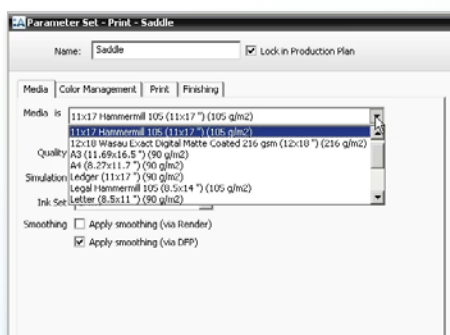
Parameter Set - Print - Saddle

Name: Saddle

Lock in Production Plan

Media | Color Management | Print | Finishing

Media is 11x17 Hammermill 105 (11x17 ") (105 g/m2)

11x17 Hammermill 105 (11x17 ") (105 g/m2)
12x18 Wasau Exact Digital Matte Coated 216 gsm (12x18 ") (216 g/m2)
A3 (11.69x16.5 ") (90 g/m2)
A4 (8.27x11.7 ") (90 g/m2)
Ledger (11x17 ") (90 g/m2)
Legal Hammermill 105 (8.5x14 ") (105 g/m2)
Letter (8.5x11 ") (90 g/m2)

Quality
Simulation
Ink Set

Smoothing Apply smoothing (via Render)
Apply smoothing (via DFP)